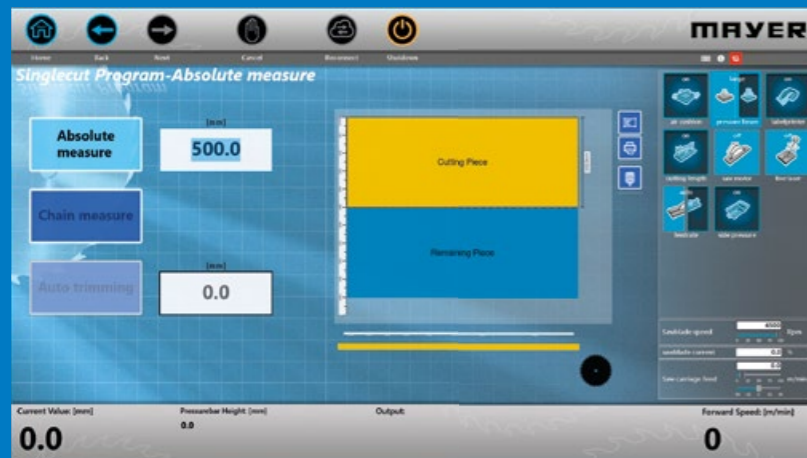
Home Back Next Cancel Reconnect Shutdown

MAYER

Singlecut Program-Absolute measure

Absolute measure

[mm]

500.0

Chain measure

Auto trimming

[mm]

0.0

Cutting Piece

Remaining Piece

air cushion

pressure beam

labelprinter

cutting length

saw motor

line laser

feedrate

side pressure

Sawblade speed 4500 Rpm

sawblade current 0.0 %

Saw carriage feed 0.0 m/min

Current Value: [mm]

0.0

Pressurebar Height: [mm]

0.0

Output:

Forward Speed: [m/min]

0